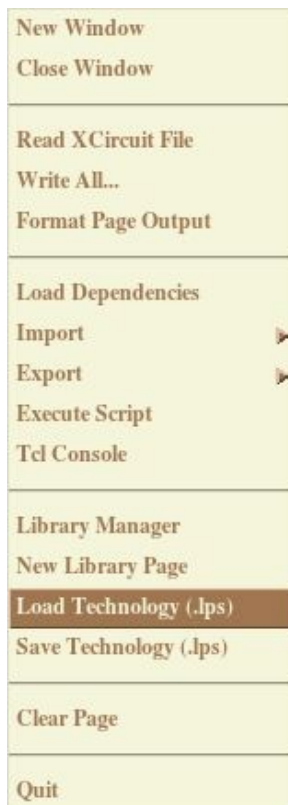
New Window
Close Window

Read XCircuit File
Write All...
Format Page Output

Load Dependencies
Import
Export
Execute Script
Tcl Console

Library Manager
New Library Page
Load Technology (.lps)
Save Technology (.lps)

Clear Page

Quit